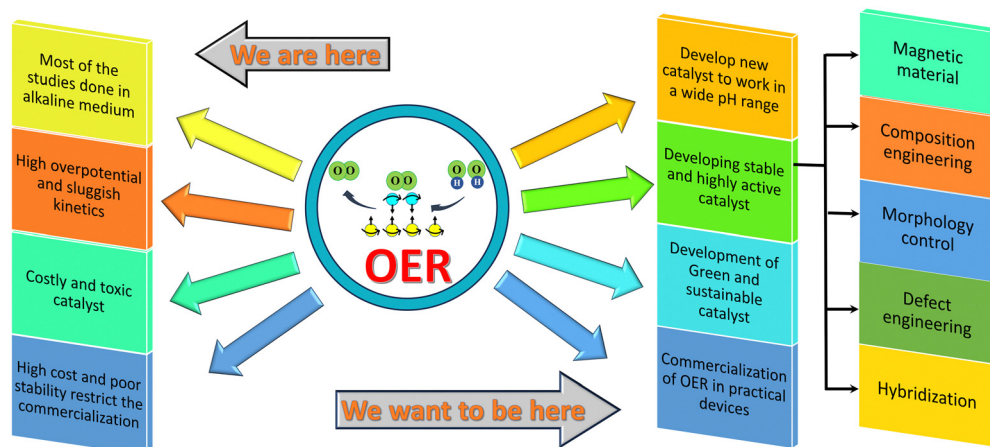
We are here

Most of the studies done in alkaline medium

High overpotential and sluggish kinetics

Costly and toxic catalyst

High cost and poor stability restrict the commercialization

O O

O O

O O

H H

OER

We want to be here

Develop new catalyst to work in a wide pH range

Developing stable and highly active catalyst

Development of Green and sustainable catalyst

Commercialization of OER in practical devices

Magnetic material

Composition engineering

Morphology control

Defect engineering

Hybridization